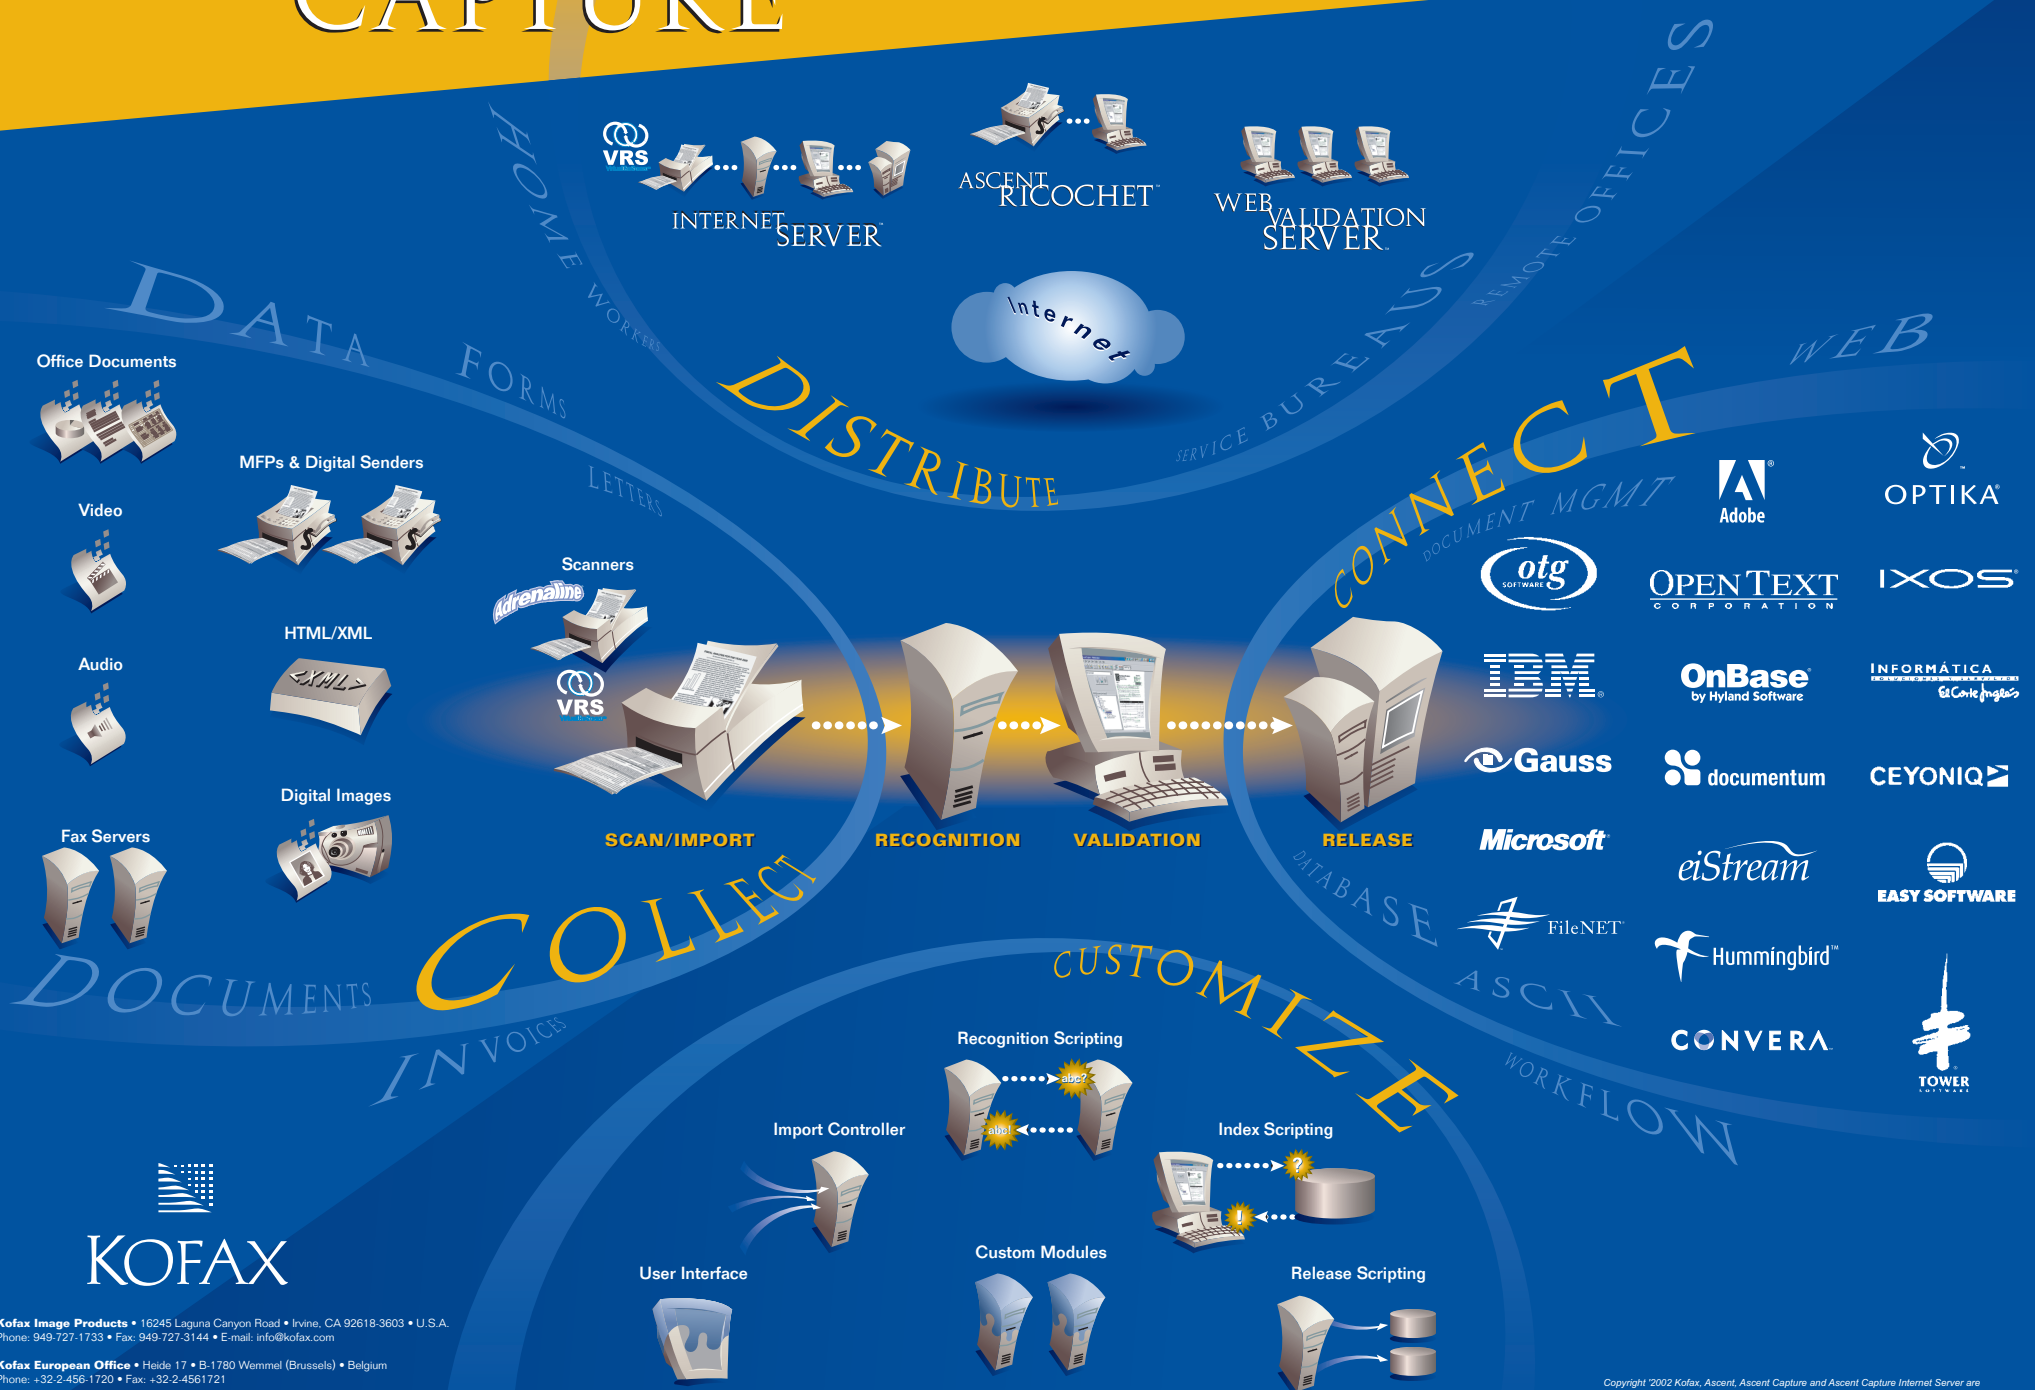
CAPTURE

HOME WORKERS

REMOTE OFFICES

VRS

INTERNET SERVER

ASCENT RICOCHET

WEB VALIDATION SERVER

Internet

DISTRIBUTE

SERVICE BUREAUS

DATA

FORMS

LETTERS

Office Documents

MFPs & Digital Senders

Video

HTML/XML

<XML>

Audio

Digital Images

Fax Servers

Scanners

Adrenaline

VRS

WEB

DOCUMENT MGMT

CONNECT

Adobe

OPTIKA

otg SOFTWARE

OPEN TEXT CORPORATION

IXOS

IBM

OnBase by Hyland Software

INFORMÁTICA El Corte Inglés

Gauss

documentum

CEYONIQ

Microsoft

eiStream

EASY SOFTWARE

FileNET

Hummingbird

CONVERA

TOWER SOFTWARE

SCAN/IMPORT

RECOGNITION

VALIDATION

RELEASE

DATABASE

ASCII

WORKFLOW

DOCUMENTS

COLLECT

INVOICES

CUSTOMIZE

Recognition Scripting

abc?

abc!

Import Controller

Index Scripting

?

!

User Interface

Custom Modules

Release Scripting

KOFAX

Kofax Image Products • 16245 Laguna Canyon Road • Irvine, CA 92618-3603 • U.S.A.
Phone: 949-727-1733 • Fax: 949-727-3144 • E-mail: info@kofax.com

Kofax European Office • Heide 17 • B-1780 Wemmel (Brussels) • Belgium
Phone: +32-2-456-1720 • Fax: +32-2-4561721

Copyright ©2002 Kofax, Ascent, Ascent Capture and Ascent Capture Internet Server are